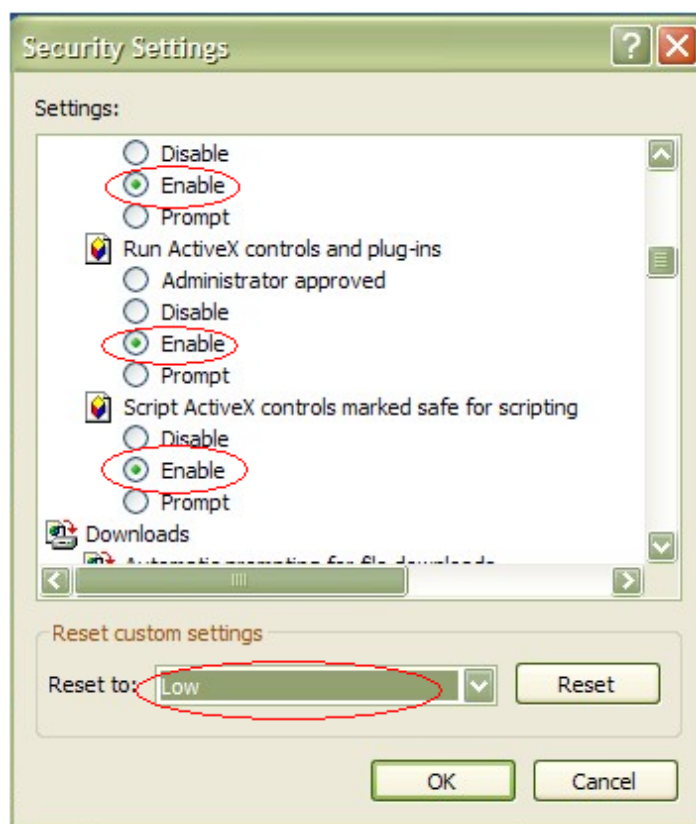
Security Settings

Settings:

Disable
Enable
Prompt
Run ActiveX controls and plug-ins
Administrator approved
Disable
Enable
Prompt
Script ActiveX controls marked safe for scripting
Disable
Enable
Prompt
Downloads
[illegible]

Reset custom settings

Reset to: Low

Reset

OK

Cancel